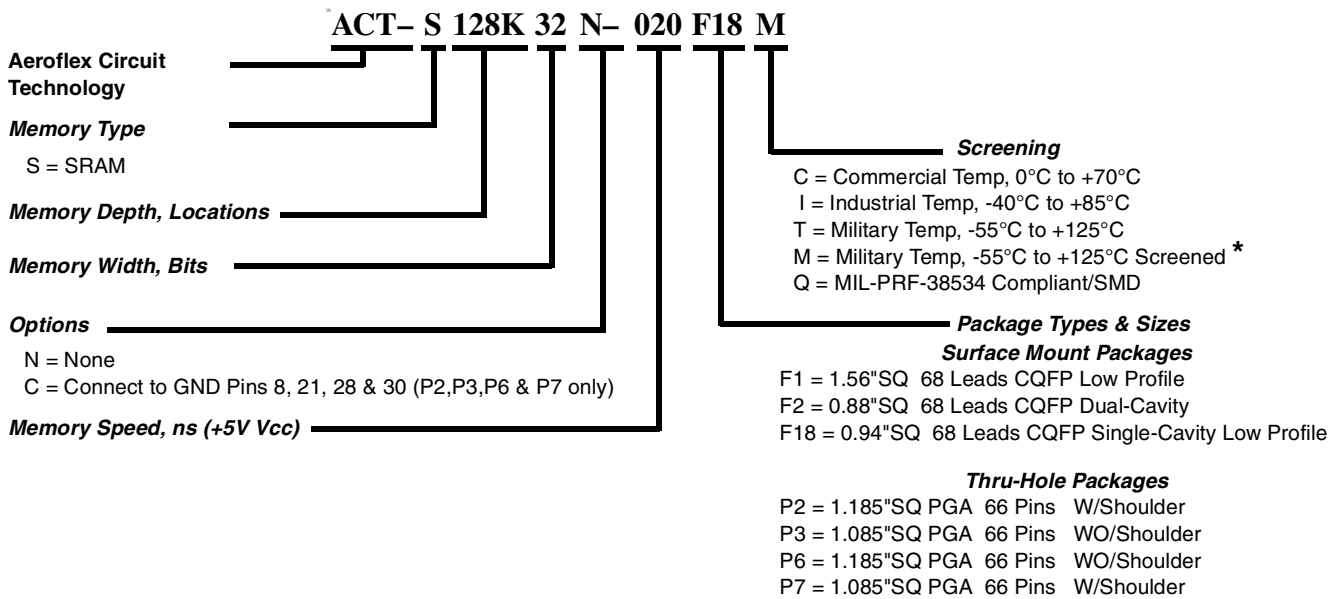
ACT– S 128K 32 N– 020 F18 M

Aeroflex Circuit Technology

Memory Type

S = SRAM

Memory Depth, Locations

Memory Width, Bits

Options

N = None
C = Connect to GND Pins 8, 21, 28 & 30 (P2,P3,P6 & P7 only)

Memory Speed, ns (+5V Vcc)

Screening

C = Commercial Temp, 0°C to +70°C
I = Industrial Temp, -40°C to +85°C
T = Military Temp, -55°C to +125°C
M = Military Temp, -55°C to +125°C Screened *
Q = MIL-PRF-38534 Compliant/SMD

Package Types & Sizes

Surface Mount Packages

F1 = 1.56"SQ 68 Leads CQFP Low Profile
F2 = 0.88"SQ 68 Leads CQFP Dual-Cavity
F18 = 0.94"SQ 68 Leads CQFP Single-Cavity Low Profile

Thru-Hole Packages

P2 = 1.185"SQ PGA 66 Pins W/Shoulder
P3 = 1.085"SQ PGA 66 Pins WO/Shoulder
P6 = 1.185"SQ PGA 66 Pins WO/Shoulder
P7 = 1.085"SQ PGA 66 Pins W/Shoulder